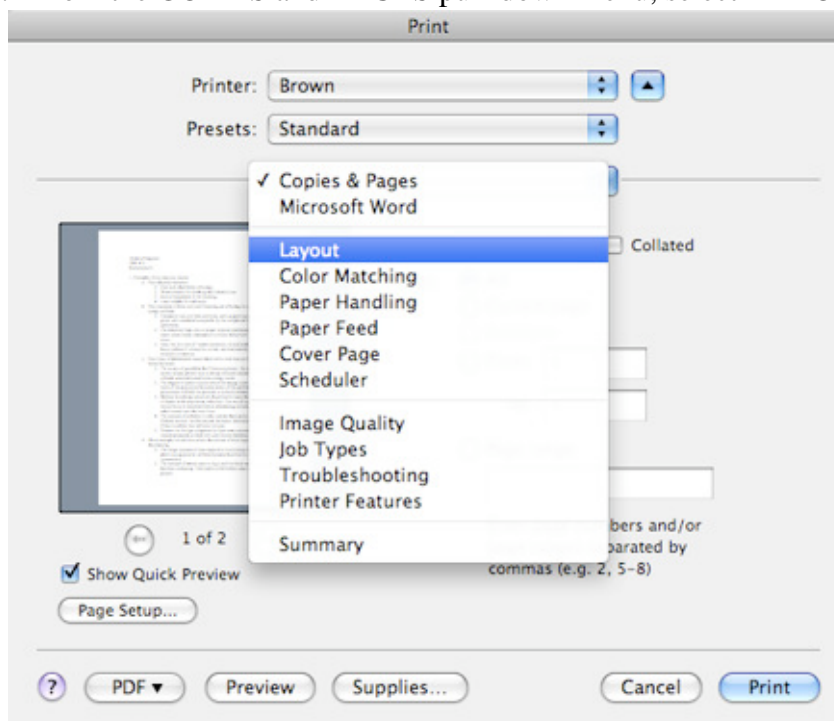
Print

Printer: Brown

Presets: Standard

✓ Copies & Pages
Microsoft Word

Layout
Color Matching
Paper Handling
Paper Feed
Cover Page
Scheduler

Image Quality
Job Types
Troubleshooting
Printer Features

Summary

Collated

1 of 2

Show Quick Preview

Page Setup...

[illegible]bers and/or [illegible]parated by commas (e.g. 2, 5–8)

?

PDF ▾

Preview

Supplies...

Cancel

Print